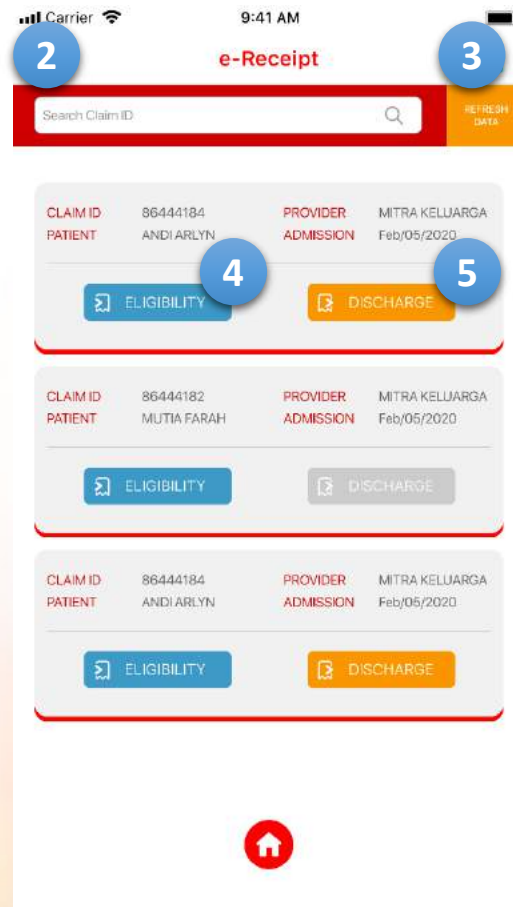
Carrier 9:41 AM

2

e-Receipt

3

Search Claim ID

REFRESH DATA

CLAIM ID 86444184 PROVIDER MITRA KELUARGA
PATIENT ANDI ARLYN ADMISSION Feb/05/2020

4

5

ELIGIBILITY DISCHARGE

CLAIM ID 86444182 PROVIDER MITRA KELUARGA
PATIENT MUTIA FARAH ADMISSION Feb/05/2020

ELIGIBILITY DISCHARGE

CLAIM ID 86444184 PROVIDER MITRA KELUARGA
PATIENT ANDI ARLYN ADMISSION Feb/05/2020

ELIGIBILITY DISCHARGE